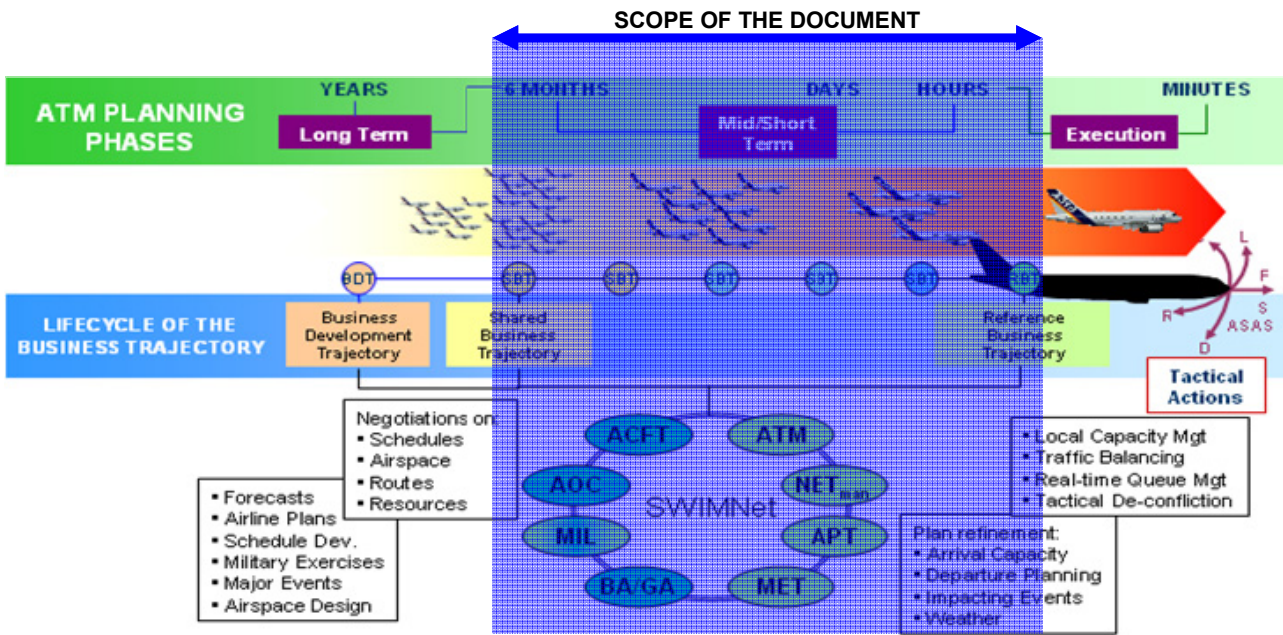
SCOPE OF THE DOCUMENT

ATM PLANNING PHASES

YEARS

Long Term

6 MONTHS

DAYS

HOURS

Mid/Short Term

MINUTES

Execution

BDT

SBT

SBT

SBT

SBT

SBT

RBT

LIFECYCLE OF THE BUSINESS TRAJECTORY

Business Development Trajectory

Shared Business Trajectory

Reference Business Trajectory

L

F

S

R

D

ASAS

Tactical Actions

Negotiations on:
• Schedules
• Airspace
• Routes
• Resources

• Forecasts
• Airline Plans
• Schedule Dev.
• Military Exercises
• Major Events
• Airspace Design

ACFT

ATM

AOC

$NET_{man}$

SWIMNet

MIL

APT

BA/GA

MET

• Local Capacity Mgt
• Traffic Balancing
• Real-time Queue Mgt
• Tactical De-confliction

Plan refinement:
• Arrival Capacity
• Departure Planning
• Impacting Events
• Weather